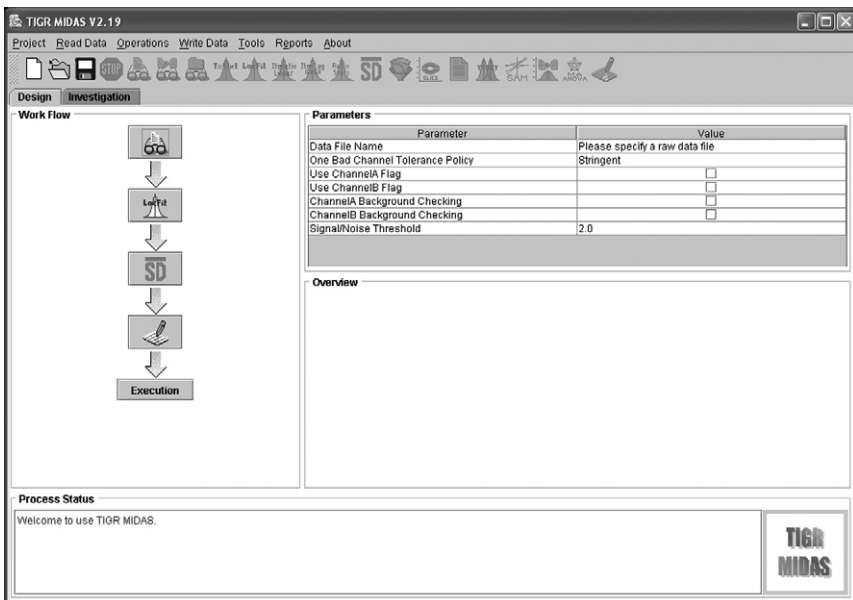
TIGR MIDAS V2.19

Project Read Data Operations Write Data Tools Reports About

STOP SD SLICE SAM ANOVA

Design Investigation

Work Flow

LowFit

SD

Execution

Parameters

| Parameter | Value |
|---|---|
| Data File Name | Please specify a raw data file |
| One Bad Channel Tolerance Policy | Stringent |
| Use ChannelA Flag | ☐ |
| Use ChannelB Flag | ☐ |
| ChannelA Background Checking | ☐ |
| ChannelB Background Checking | ☐ |
| Signal/Noise Threshold | 2.0 |

Overview

Process Status

Welcome to use TIGR MIDAS.

TIGR MIDAS